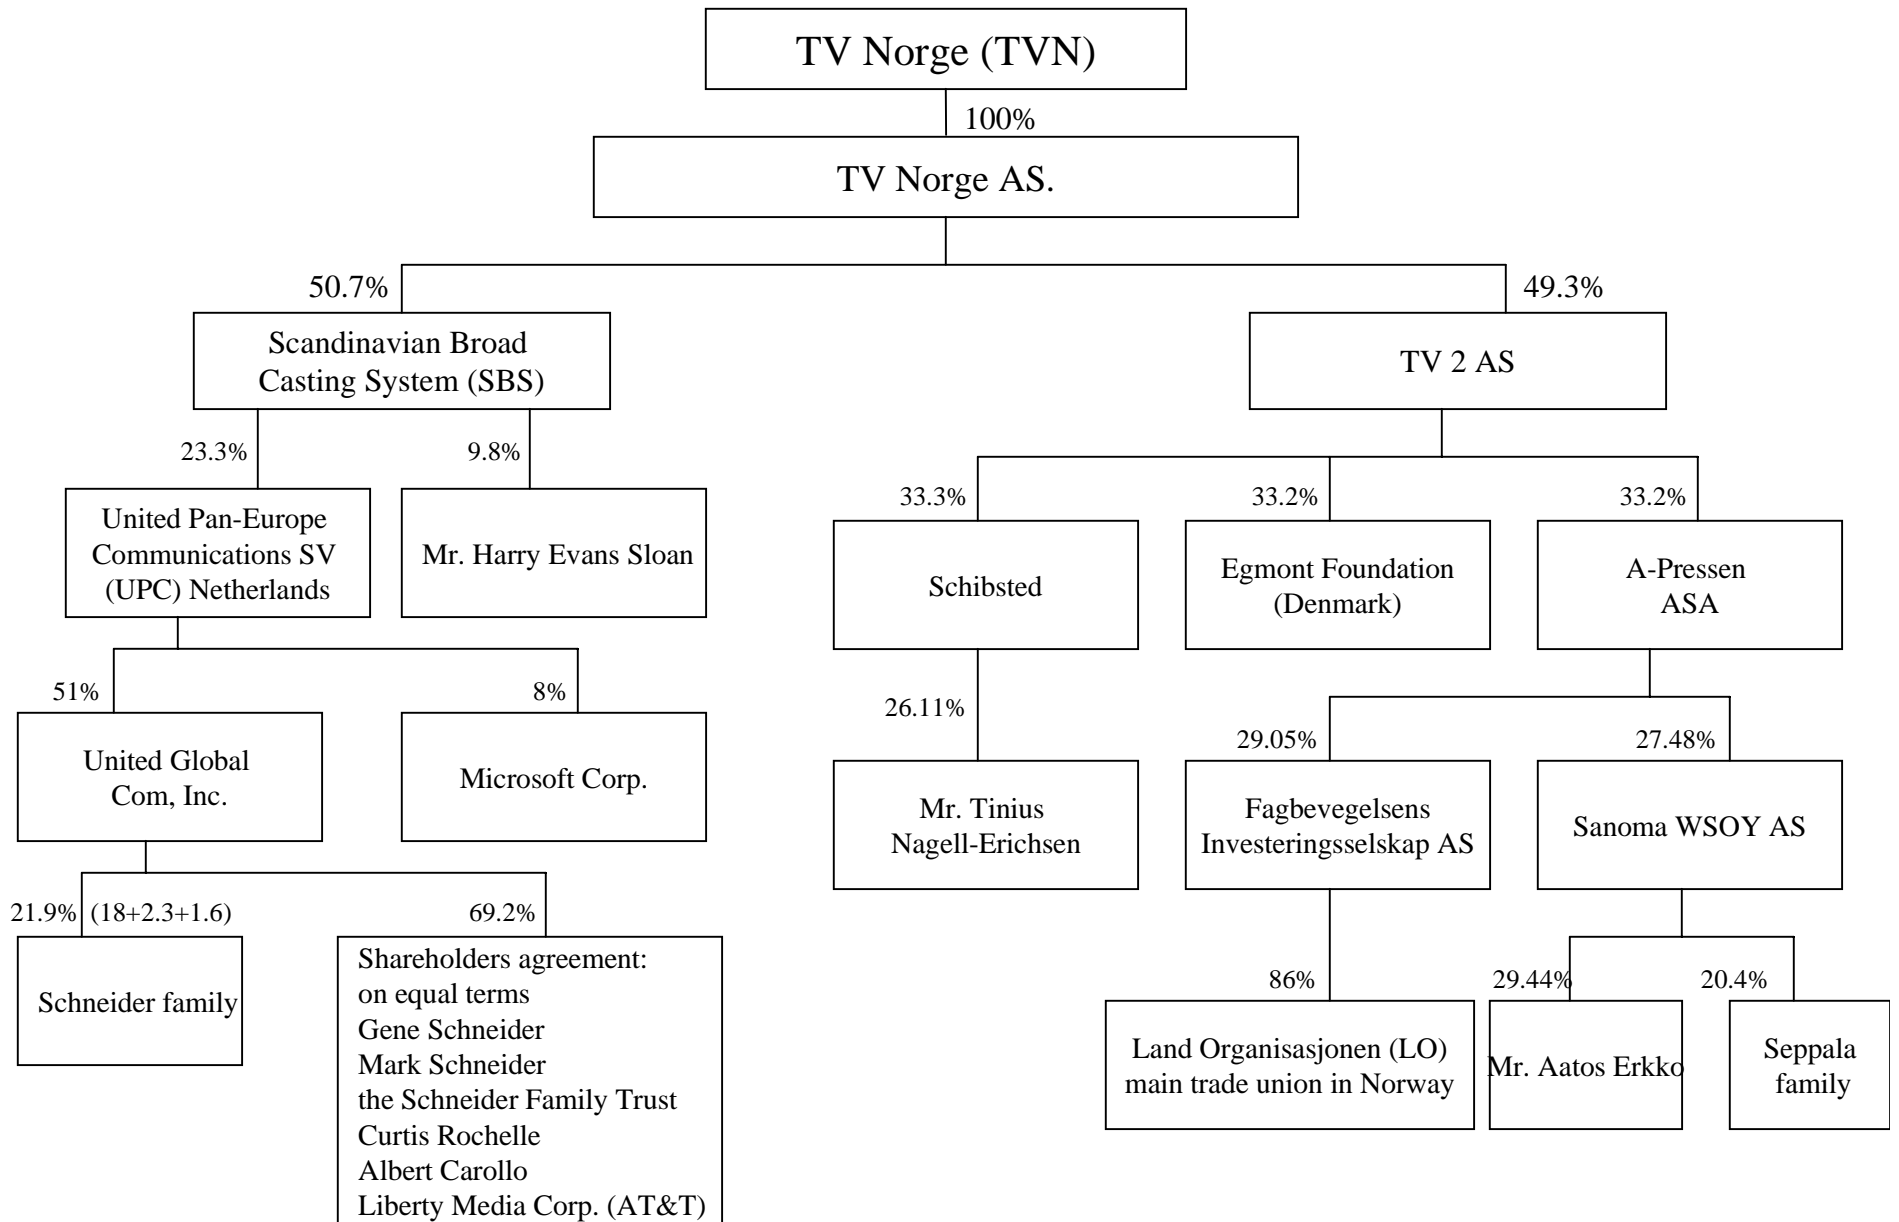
TV Norge (TVN)

100%

TV Norge AS.

50.7%

49.3%

Scandinavian Broad Casting System (SBS)

TV 2 AS

23.3%

9.8%

United Pan-Europe Communications SV (UPC) Netherlands

Mr. Harry Evans Sloan

51%

8%

United Global Com, Inc.

Microsoft Corp.

21.9% (18+2.3+1.6)

69.2%

Schneider family

Shareholders agreement: on equal terms
Gene Schneider
Mark Schneider
the Schneider Family Trust
Curtis Rochelle
Albert Carollo
Liberty Media Corp. (AT&T)

33.3%

33.2%

33.2%

Schibsted

Egmont Foundation (Denmark)

A-Pressen ASA

26.11%

29.05%

27.48%

Mr. Tinius Nagell-Erichsen

Fagbevegelsens Investeringsselskap AS

Sanoma WSOY AS

86%

29.44%

20.4%

Land Organisasjonen (LO) main trade union in Norway

Mr. Aatos Erkko

Seppala family